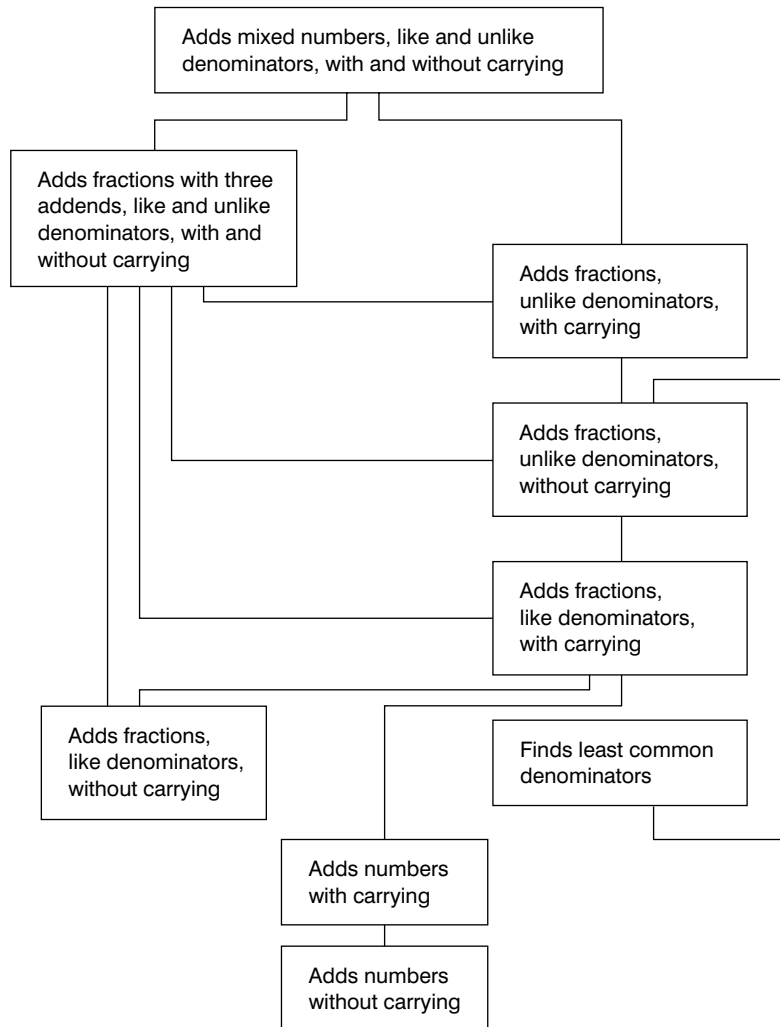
Adds mixed numbers, like and unlike denominators, with and without carrying

Adds fractions with three addends, like and unlike denominators, with and without carrying

Adds fractions, unlike denominators, with carrying

Adds fractions, unlike denominators, without carrying

Adds fractions, like denominators, with carrying

Adds fractions, like denominators, without carrying

Finds least common denominators

Adds numbers with carrying

Adds numbers without carrying